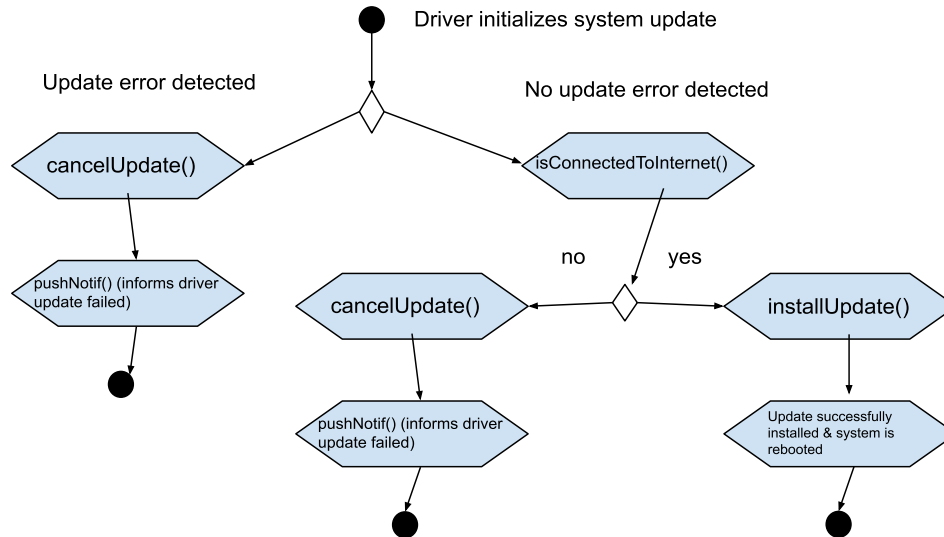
Driver initializes system update

Update error detected

No update error detected

cancelUpdate()

isConnectedToInternet()

pushNotif() (informs driver update failed)

no

yes

cancelUpdate()

installUpdate()

pushNotif() (informs driver update failed)

Update successfully installed & system is rebooted